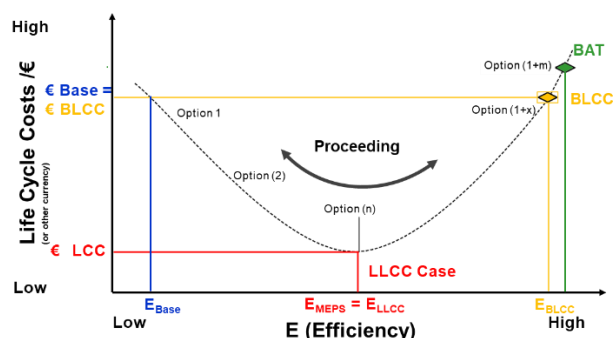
High

Life Cycle Costs /€
(or other currency)

€ Base =
€ BLCC

€ LCC

Low

BAT

Option (1+m)

Option (1+x)

BLCC

Option 1

Proceeding

Option (2)

Option (n)

LLCC Case

$E_{Base}$

$E_{MEPS} = E_{LLCC}$

$E_{BLCC}$

Low

High

E (Efficiency)